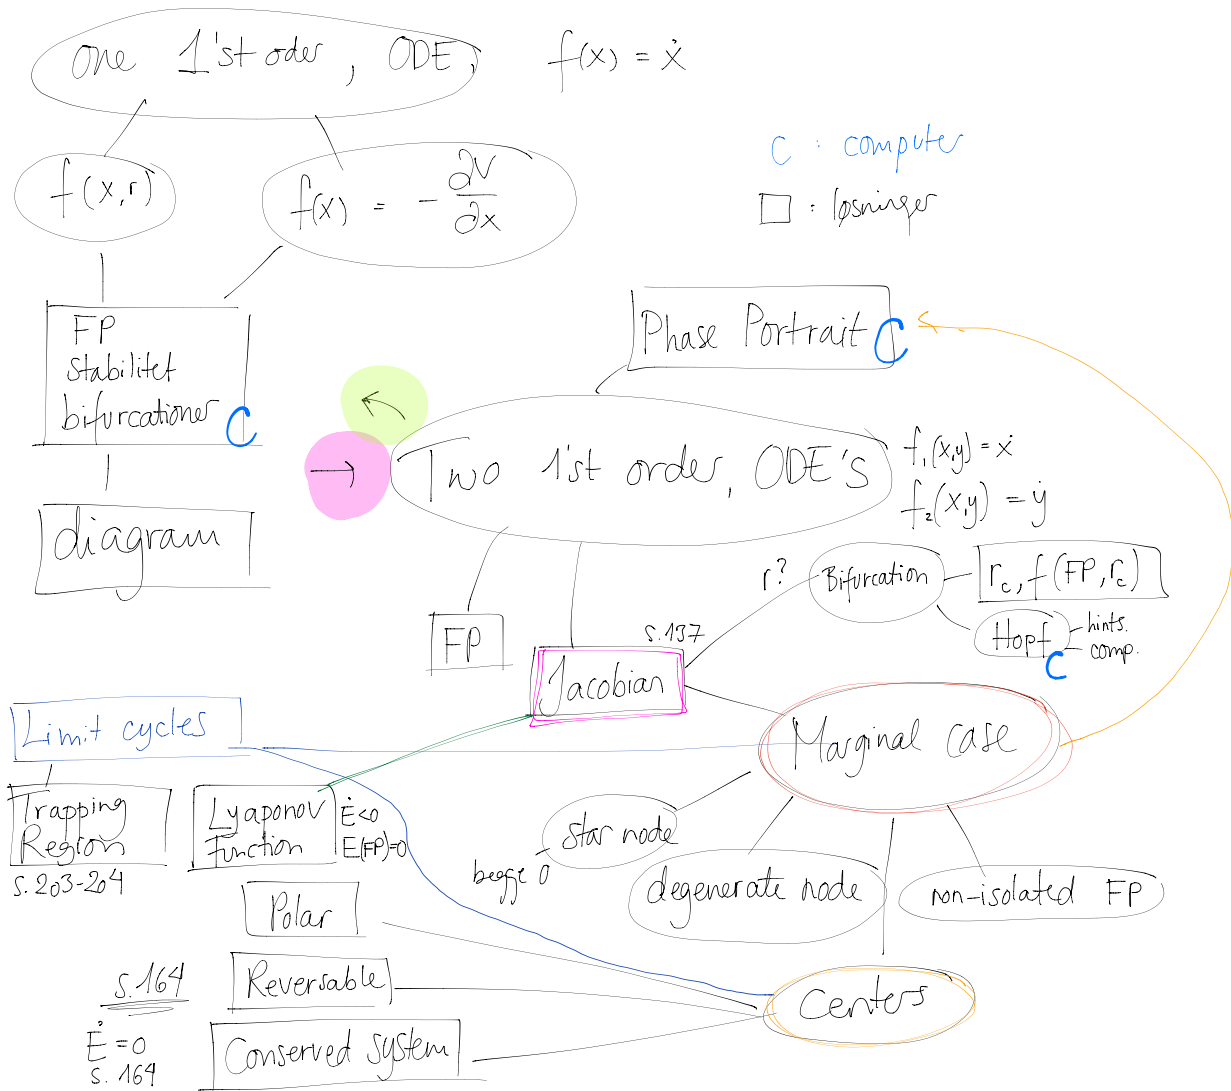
One 1'st order, ODE, $f(x) = \dot{x}$

C : computer
☐ : løsninger

$f(x,r)$

$f(x) = -\frac{\partial V}{\partial x}$

FP
stabilitet
bifurcationer C

diagram

Phase Portrait C

Two 1'st order, ODE'S

$f_1(x,y) = \dot{x}$
$f_2(x,y) = \dot{y}$

r? Bifurcation — $r_c, f(FP, r_c)$

Hopf C — hints. comp.

FP

s.137
Jacobian

Marginal case

Limit cycles

Trapping Region
s. 203-204

Lyaponov Function
$\dot{E}<0$
$E(FP)=0$

star node
begge 0

degenerate node

non-isolated FP

Polar

s.164
Reversable

$\dot{E}=0$
s. 164
Conserved system

Centers